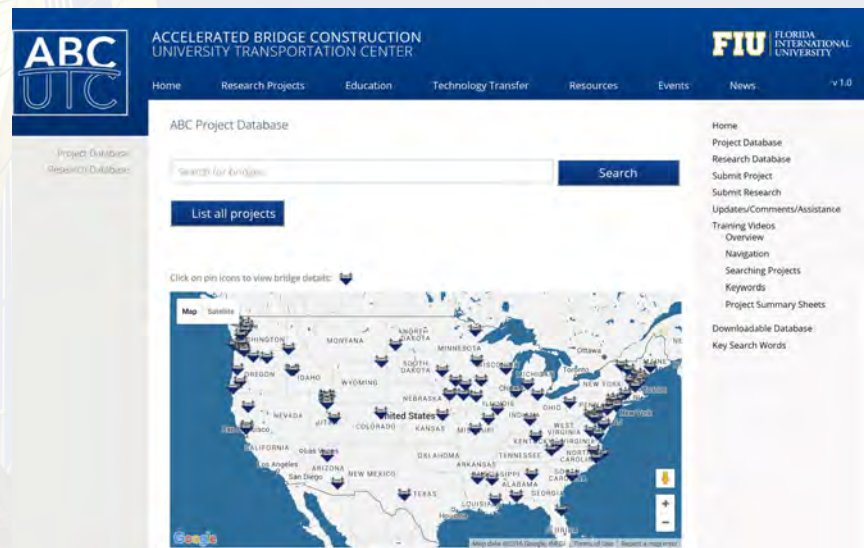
ABC UTC

ACCELERATED BRIDGE CONSTRUCTION
UNIVERSITY TRANSPORTATION CENTER

FIU FLORIDA INTERNATIONAL UNIVERSITY

Home Research Projects Education Technology Transfer Resources Events News v 1.0

Project Database
Research Database

ABC Project Database

Search for bridges

Search

List all projects

Click on pin icons to view bridge details:

Map Satellite

WASHINGTON MONTANA NORTH DAKOTA MINNESOTA OREGON IDAHO SOUTH DAKOTA WYOMING NEBRASKA IOWA NEVADA UTAH United States COLORADO KANSAS MISSOURI ILLINOIS INDIANA OHIO CALIFORNIA ARIZONA NEW MEXICO OKLAHOMA ARKANSAS TENNESSEE KENTUCKY WEST VIRGINIA VIRGINIA NORTH CAROLINA SOUTH CAROLINA MISSISSIPPI ALABAMA GEORGIA TEXAS LOUISIANA Los Angeles San Diego Las Vegas MICHIGAN Toronto Ottawa NEW YORK Boston New York MAINE

Google Map data ©2016 Google, INEGI Terms of Use Report a map error

Home
Project Database
Research Database
Submit Project
Submit Research
Updates/Comments/Assistance
Training Videos
Overview
Navigation
Searching Projects
Keywords
Project Summary Sheets
Downloadable Database
Key Search Words